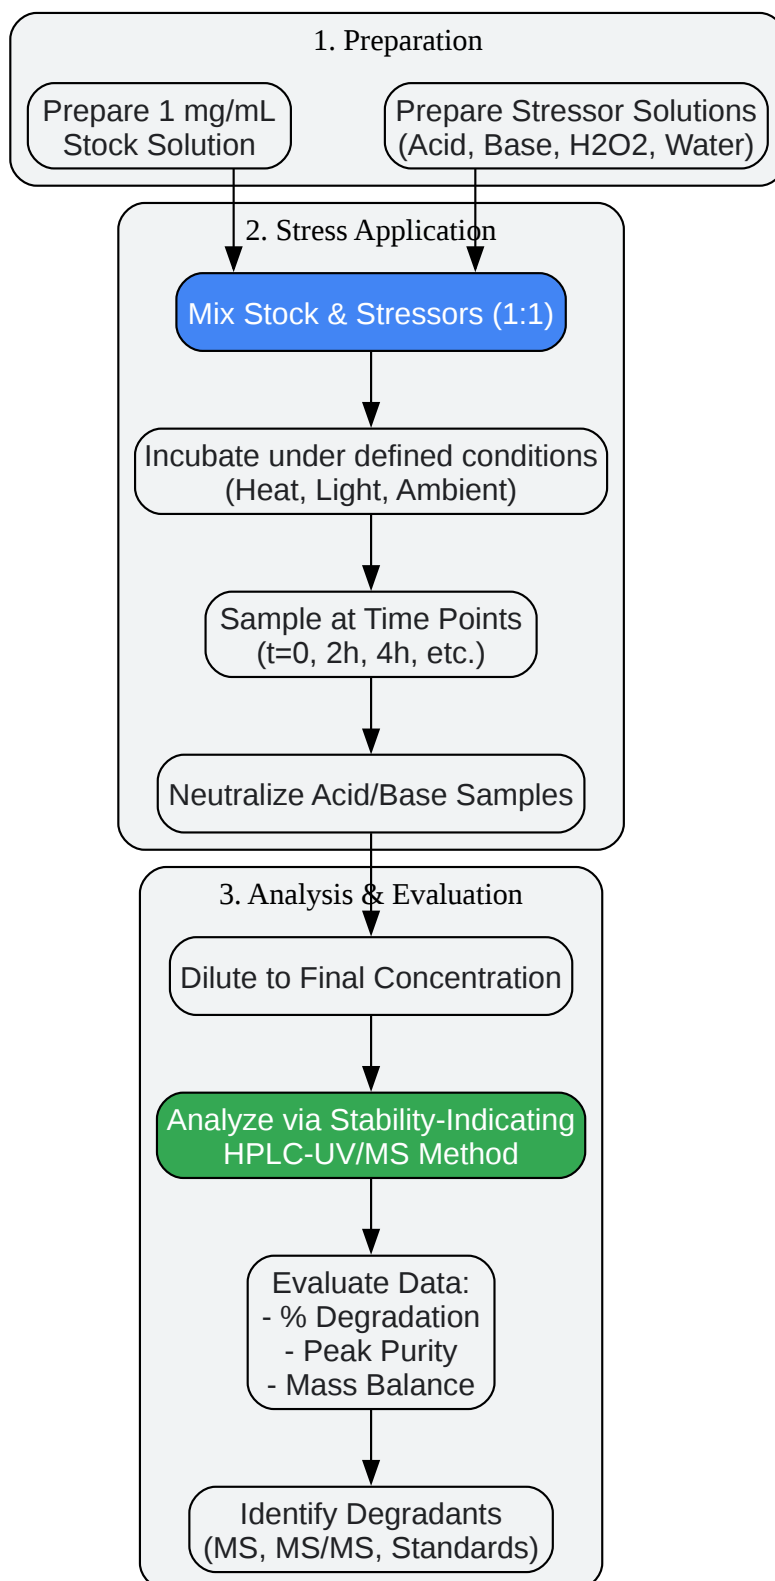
1. Preparation

Prepare 1 mg/mL Stock Solution

Prepare Stressor Solutions (Acid, Base, H2O2, Water)

2. Stress Application

Mix Stock & Stressors (1:1)

Incubate under defined conditions (Heat, Light, Ambient)

Sample at Time Points (t=0, 2h, 4h, etc.)

Neutralize Acid/Base Samples

3. Analysis & Evaluation

Dilute to Final Concentration

Analyze via Stability-Indicating HPLC-UV/MS Method

Evaluate Data:
- % Degradation
- Peak Purity
- Mass Balance

Identify Degradants (MS, MS/MS, Standards)